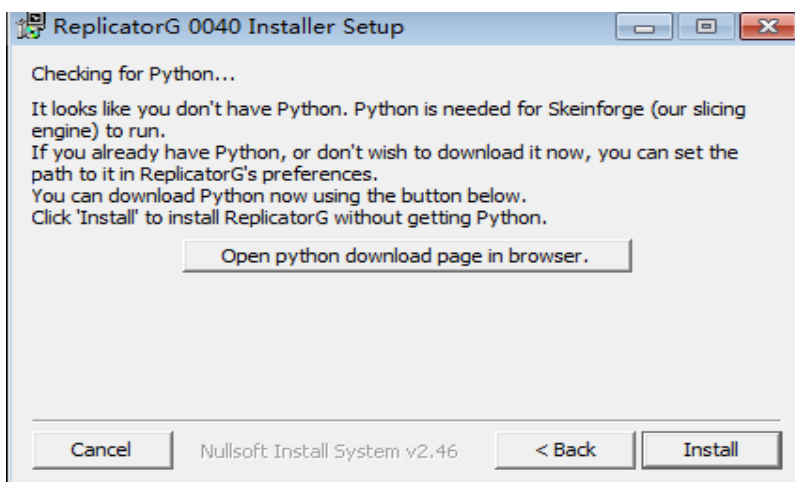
ReplicatorG 0040 Installer Setup

Checking for Python...

It looks like you don't have Python. Python is needed for Skeinforge (our slicing engine) to run.
If you already have Python, or don't wish to download it now, you can set the path to it in ReplicatorG's preferences.
You can download Python now using the button below.
Click 'Install' to install ReplicatorG without getting Python.

Open python download page in browser.

Cancel

Nullsoft Install System v2.46

< Back

Install